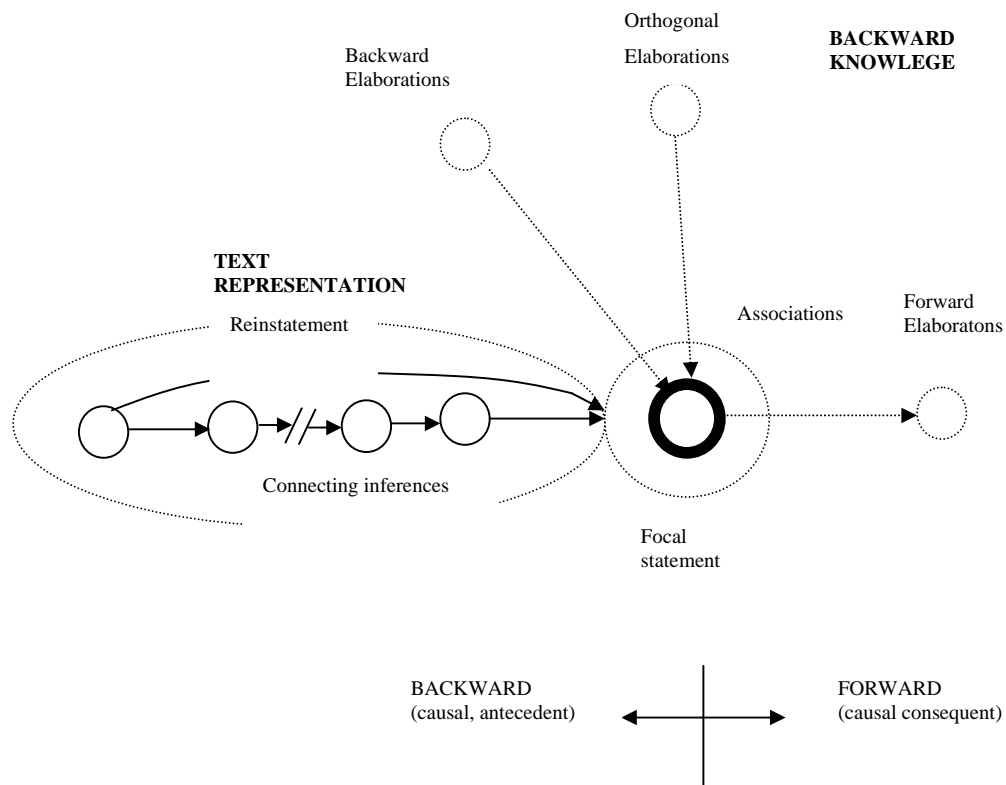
Orthogonal Elaborations

Backward Elaborations

BACKWARD KNOWLEGE

TEXT REPRESENTATION

Reinstatement

Associations

Forward Elaboratons

Connecting inferences

Focal statement

BACKWARD (causal, antecedent)

FORWARD (causal consequent)